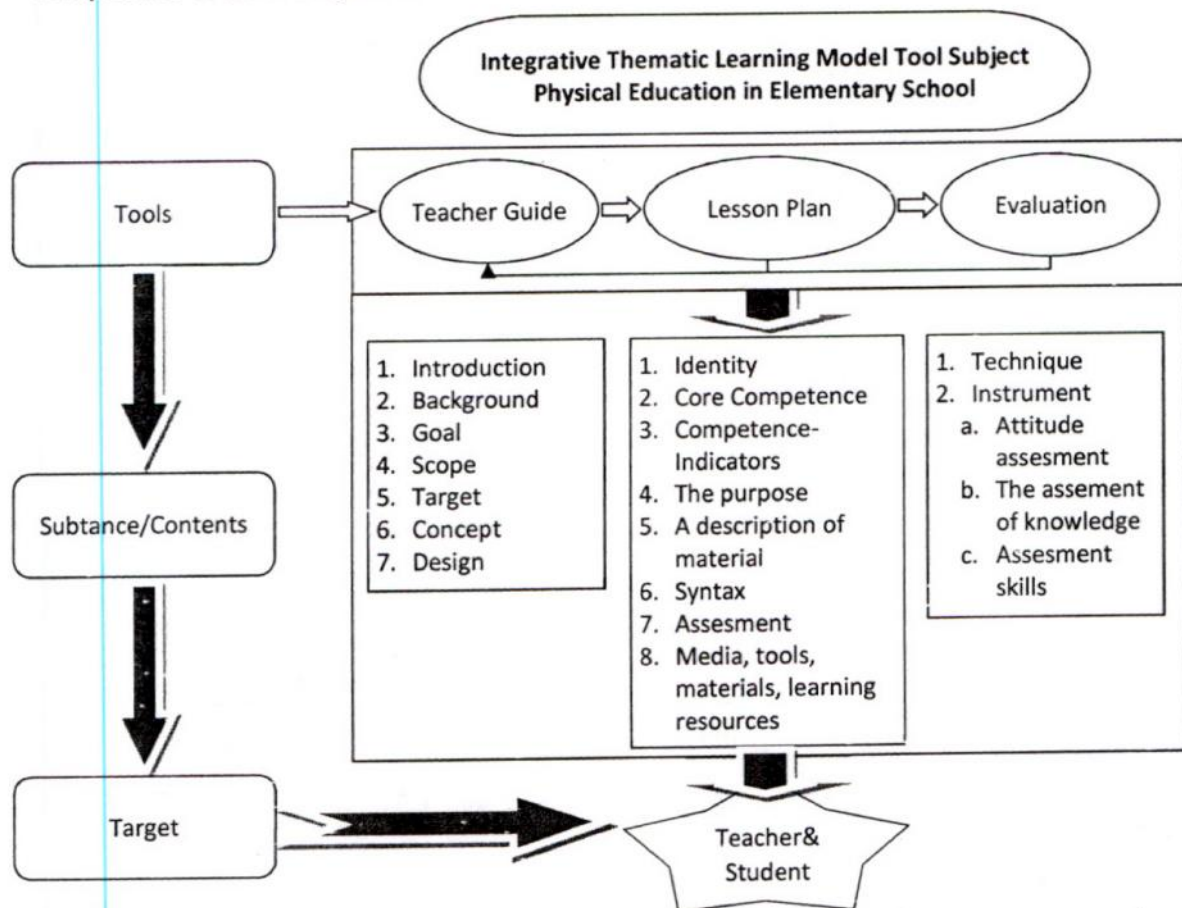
Integrative Thematic Learning Model Tool Subject Physical Education in Elementary School

Tools

Teacher Guide

Lesson Plan

Evaluation

1. Introduction
2. Background
3. Goal
4. Scope
5. Target
6. Concept
7. Design

1. Identity
2. Core Competence
3. Competence-Indicators
4. The purpose
5. A description of material
6. Syntax
7. Assesment
8. Media, tools, materials, learning resources

1. Technique
2. Instrument
a. Attitude assesment
b. The assement of knowledge
c. Assesment skills

Subtance/Contents

Target

Teacher& Student